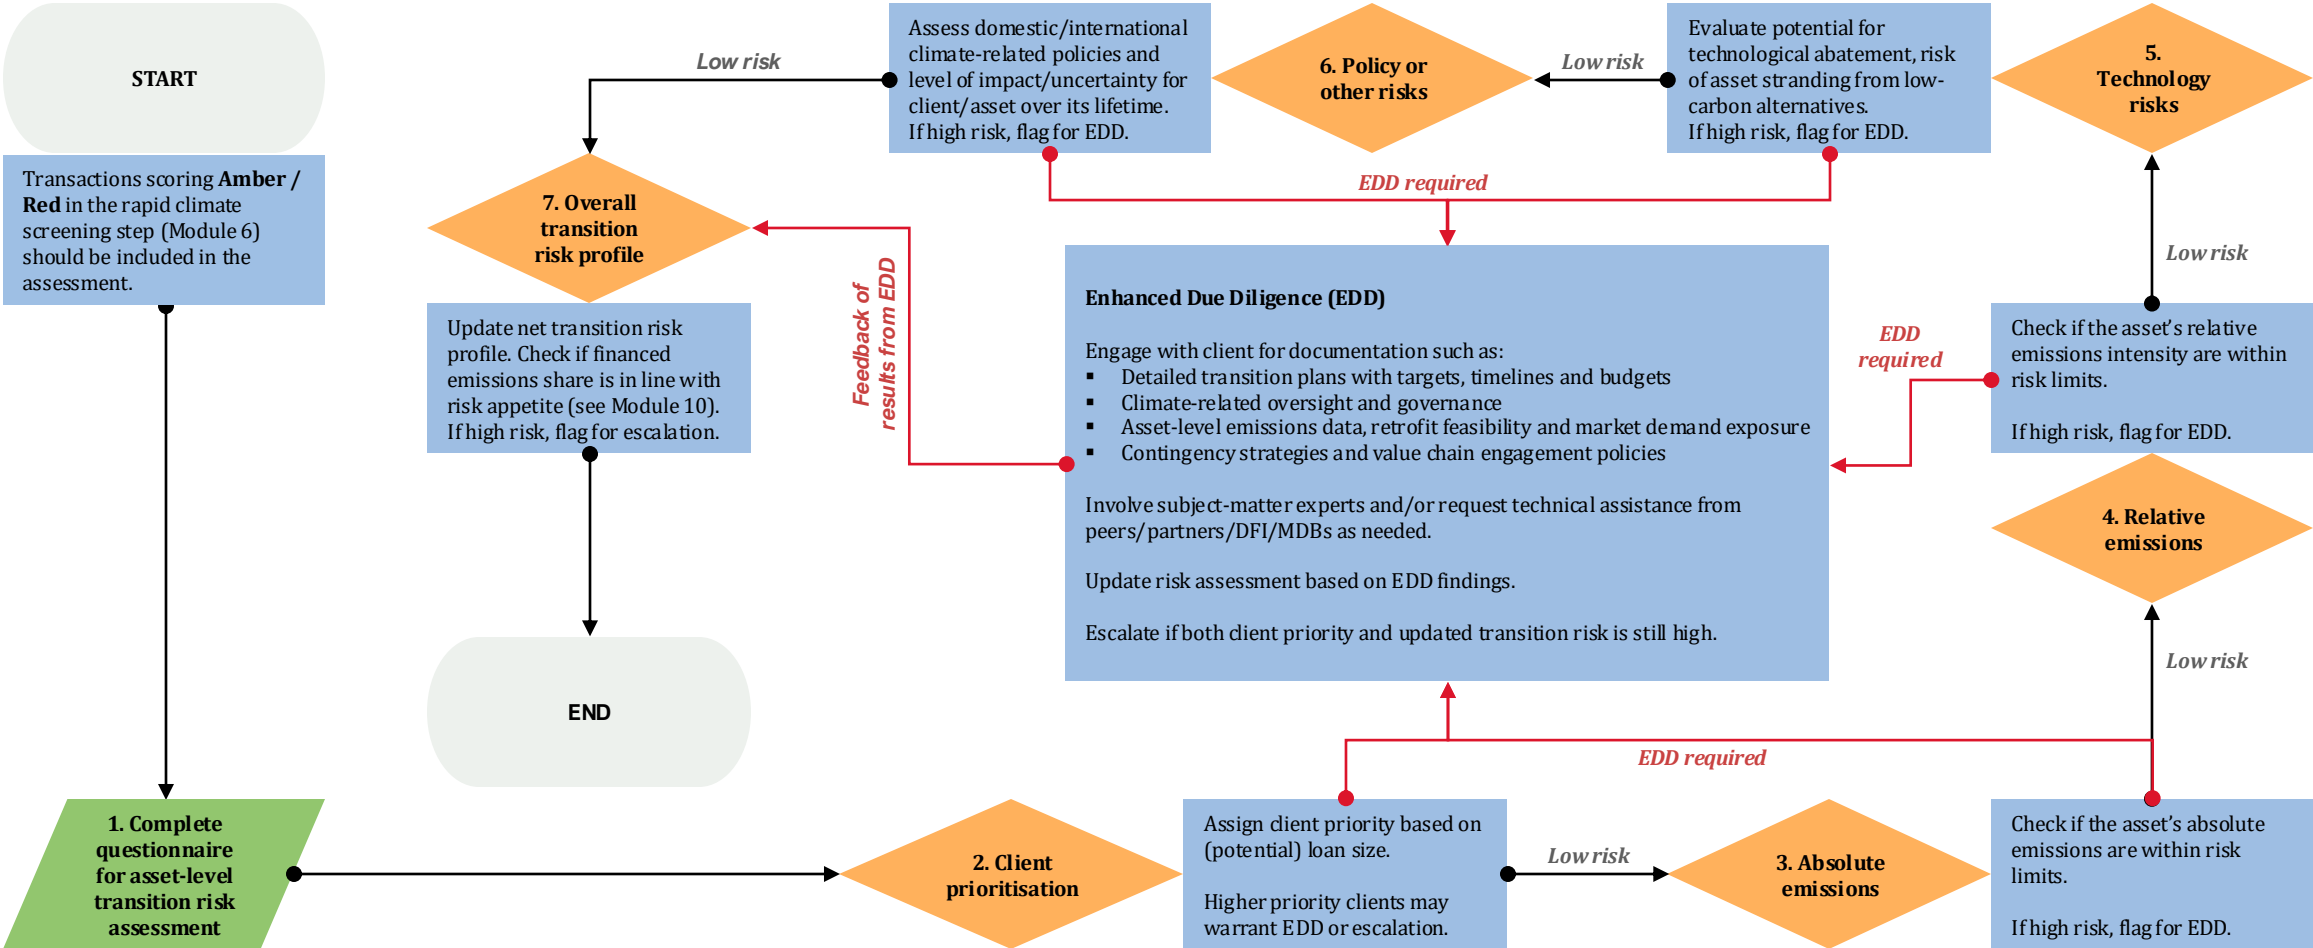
START

Transactions scoring **Amber / Red** in the rapid climate screening step (Module 6) should be included in the assessment.

1. Complete questionnaire for asset-level transition risk assessment

2. Client prioritisation

Assign client priority based on (potential) loan size.

Higher priority clients may warrant EDD or escalation.

Low risk

3. Absolute emissions

Check if the asset's absolute emissions are within risk limits.

If high risk, flag for EDD.

EDD required

Low risk

4. Relative emissions

Check if the asset's relative emissions intensity are within risk limits.

If high risk, flag for EDD.

EDD required

Low risk

5. Technology risks

Evaluate potential for technological abatement, risk of asset stranding from low-carbon alternatives.
If high risk, flag for EDD.

Low risk

6. Policy or other risks

Assess domestic/international climate-related policies and level of impact/uncertainty for client/asset over its lifetime.
If high risk, flag for EDD.

EDD required

Low risk

7. Overall transition risk profile

Update net transition risk profile. Check if financed emissions share is in line with risk appetite (see Module 10).
If high risk, flag for escalation.

END

Feedback of results from EDD

Enhanced Due Diligence (EDD)

Engage with client for documentation such as:
▪ Detailed transition plans with targets, timelines and budgets
▪ Climate-related oversight and governance
▪ Asset-level emissions data, retrofit feasibility and market demand exposure
▪ Contingency strategies and value chain engagement policies

Involve subject-matter experts and/or request technical assistance from peers/partners/DFI/MDBs as needed.

Update risk assessment based on EDD findings.

Escalate if both client priority and updated transition risk is still high.